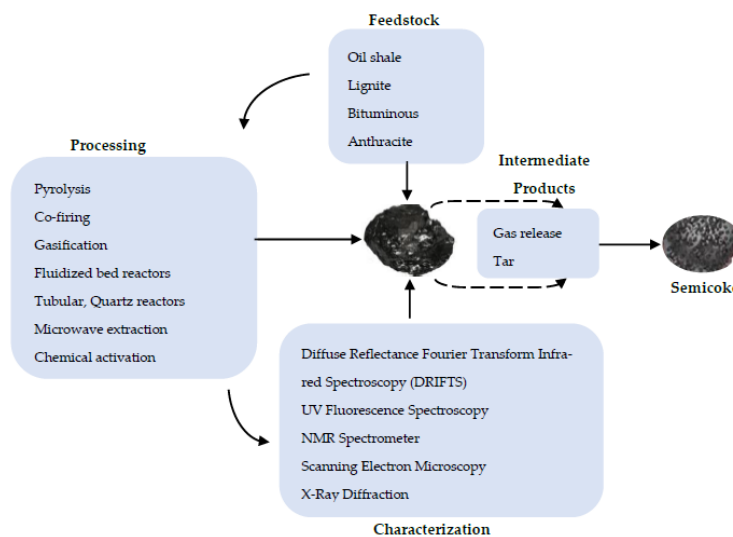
Feedstock

Oil shale
Lignite
Bituminous
Anthracite

Processing

Pyrolysis
Co-firing
Gasification
Fluidized bed reactors
Tubular, Quartz reactors
Microwave extraction
Chemical activation

Intermediate Products

Gas release
Tar

Semicoke

Diffuse Reflectance Fourier Transform Infrared Spectroscopy (DRIFTS)
UV Fluorescence Spectroscopy
NMR Spectrometer
Scanning Electron Microscopy
X-Ray Diffraction

Characterization